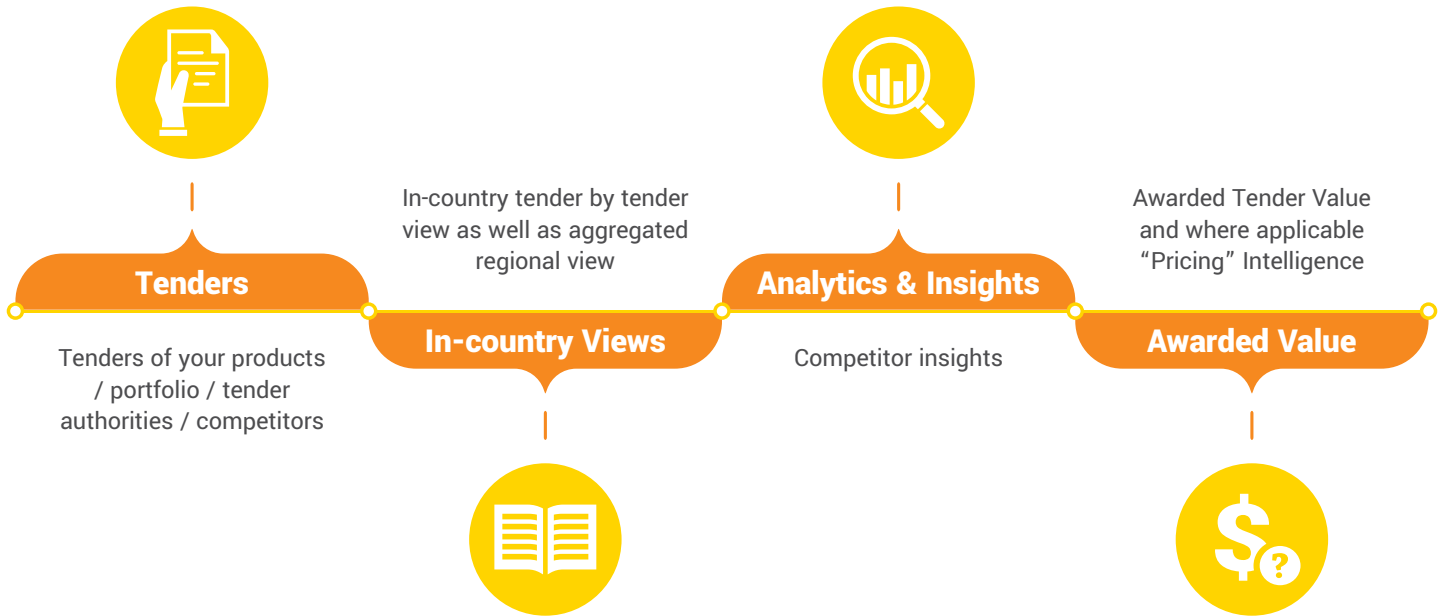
Tenders

Tenders of your products / portfolio / tender authorities / competitors

In-country tender by tender view as well as aggregated regional view

In-country Views

Analytics & Insights

Competitor insights

Awarded Tender Value and where applicable “Pricing” Intelligence

Awarded Value